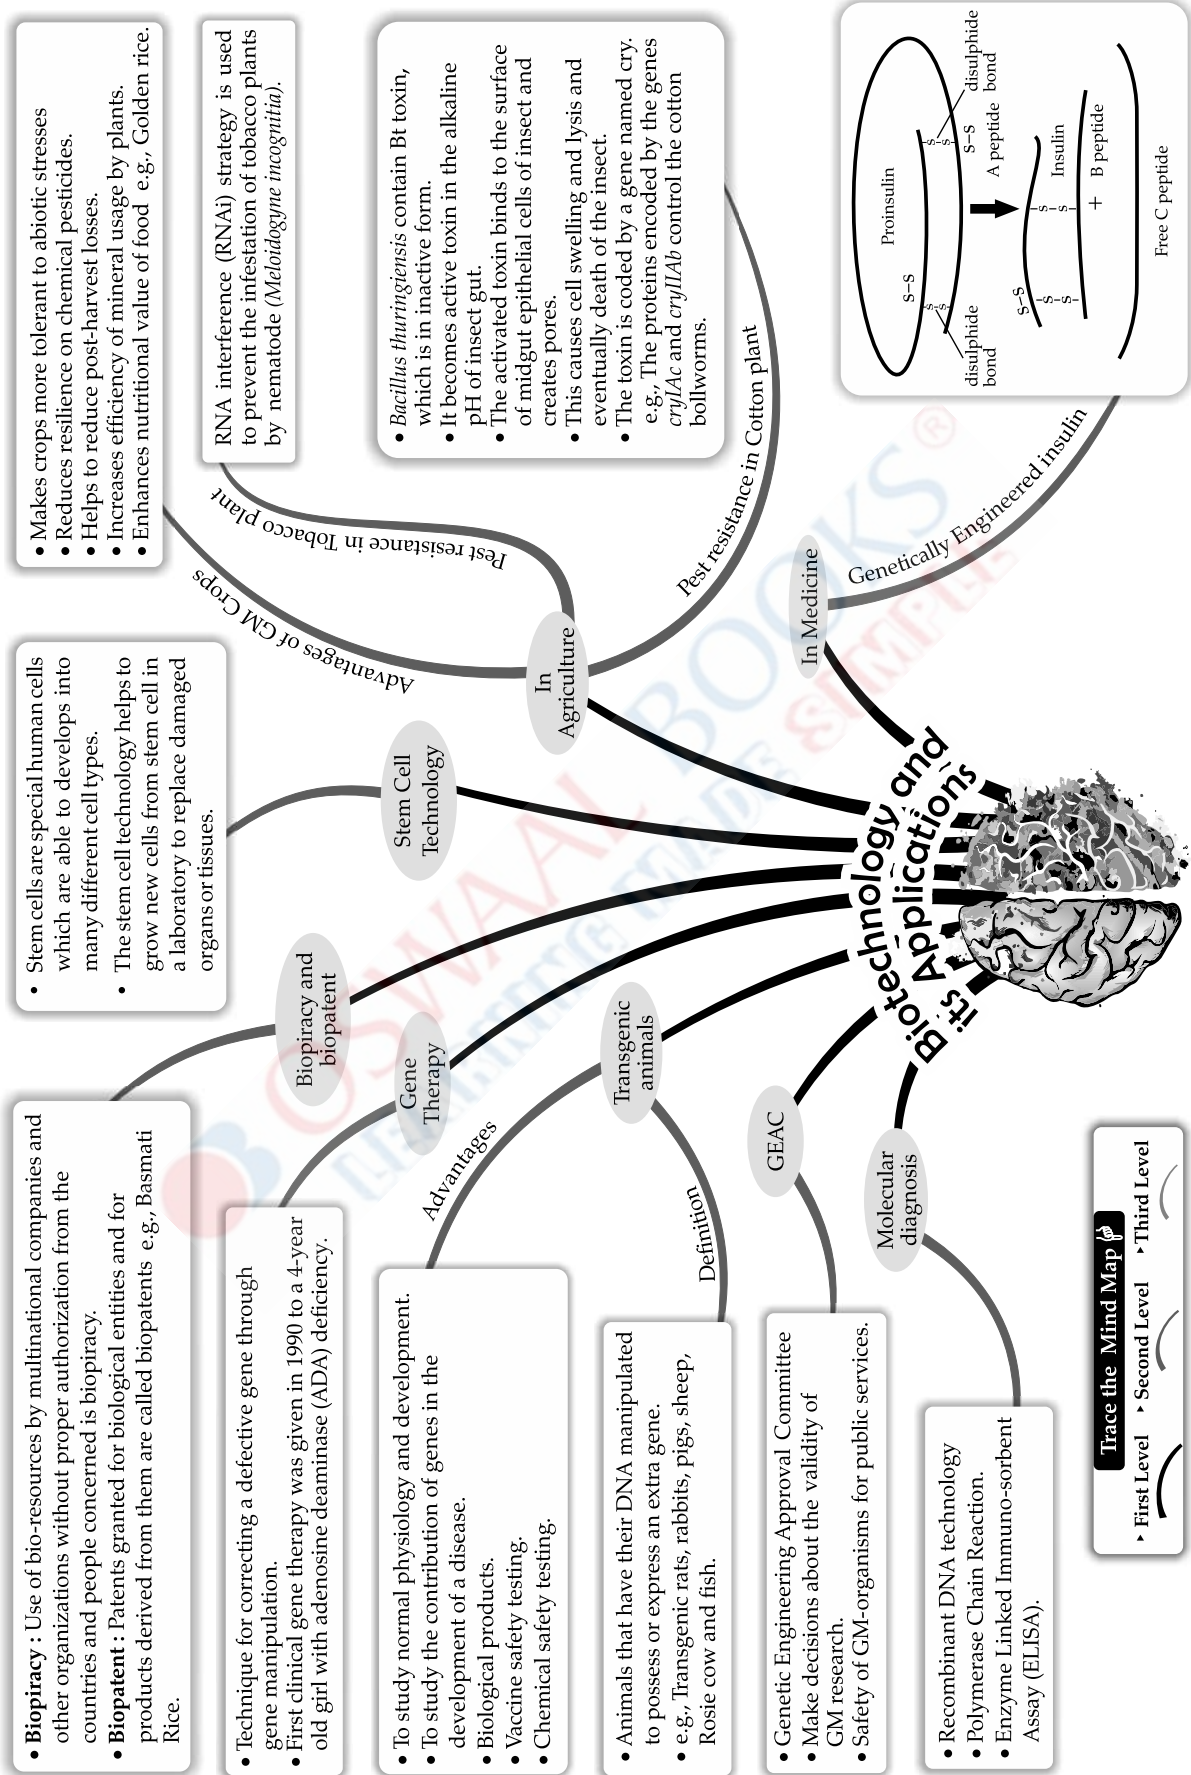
Biotechnology and its Applications

In Agriculture

Advantages of GM Crops

• Makes crops more tolerant to abiotic stresses
• Reduces resilience on chemical pesticides.
• Helps to reduce post-harvest losses.
• Increases efficiency of mineral usage by plants.
• Enhances nutritional value of food e.g., Golden rice.

Pest resistance in Tobacco plant

RNA interference (RNAi) strategy is used to prevent the infestation of tobacco plants by nematode (*Meloidogyne incognitia*).

Pest resistance in Cotton plant

• *Bacillus thuringiensis* contain Bt toxin, which is in inactive form.
• It becomes active toxin in the alkaline pH of insect gut.
• The activated toxin binds to the surface of midgut epithelial cells of insect and creates pores.
• This causes cell swelling and lysis and eventually death of the insect.
• The toxin is coded by a gene named cry. e.g., The proteins encoded by the genes *cryIAc* and *cryIIAb* control the cotton bollworms.

In Medicine

Genetically Engineered insulin

Proinsulin
S–S
disulphide bond
S–S
disulphide bond
S–S
A peptide
Insulin
+ B peptide
Free C peptide

Stem Cell Technology

• Stem cells are special human cells which are able to develops into many different cell types.
• The stem cell technology helps to grow new cells from stem cell in a laboratory to replace damaged organs or tissues.

Biopiracy and biopatent

• **Biopiracy :** Use of bio-resources by multinational companies and other organizations without proper authorization from the countries and people concerned is biopiracy.
• **Biopatent :** Patents granted for biological entities and for products derived from them are called biopatents e.g., Basmati Rice.

Gene Therapy

• Technique for correcting a defective gene through gene manipulation.
• First clinical gene therapy was given in 1990 to a 4-year old girl with adenosine deaminase (ADA) deficiency.

Transgenic animals

Advantages

• To study normal physiology and development.
• To study the contribution of genes in the development of a disease.
• Biological products.
• Vaccine safety testing.
• Chemical safety testing.

Definition

• Animals that have their DNA manipulated to possess or express an extra gene.
• e.g., Transgenic rats, rabbits, pigs, sheep, Rosie cow and fish.

GEAC

• Genetic Engineering Approval Committee
• Make decisions about the validity of GM research.
• Safety of GM-organisms for public services.

Molecular diagnosis

• Recombinant DNA technology
• Polymerase Chain Reaction.
• Enzyme Linked Immuno-sorbent Assay (ELISA).

Trace the Mind Map
First Level
Second Level
Third Level

OSWAAL BOOKS®
LEARNING MADE SIMPLE